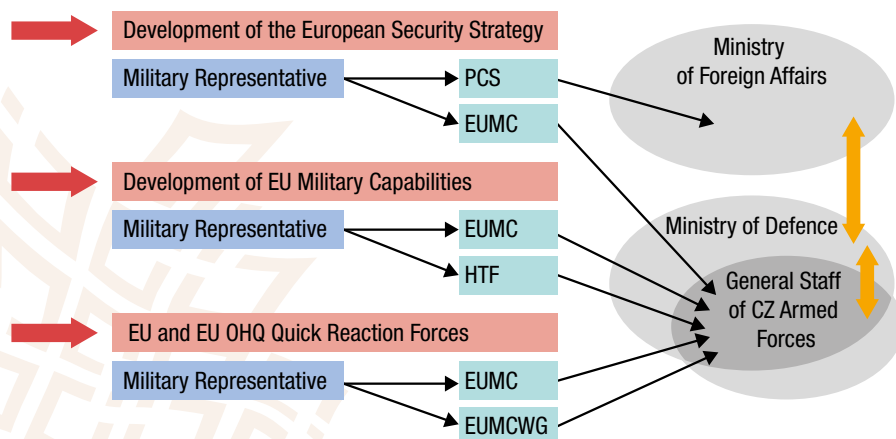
Development of the European Security Strategy

Military Representative

PCS

EUMC

Development of EU Military Capabilities

Military Representative

EUMC

HTF

EU and EU OHQ Quick Reaction Forces

Military Representative

EUMC

EUMCWG

Ministry of Foreign Affairs

Ministry of Defence

General Staff of CZ Armed Forces